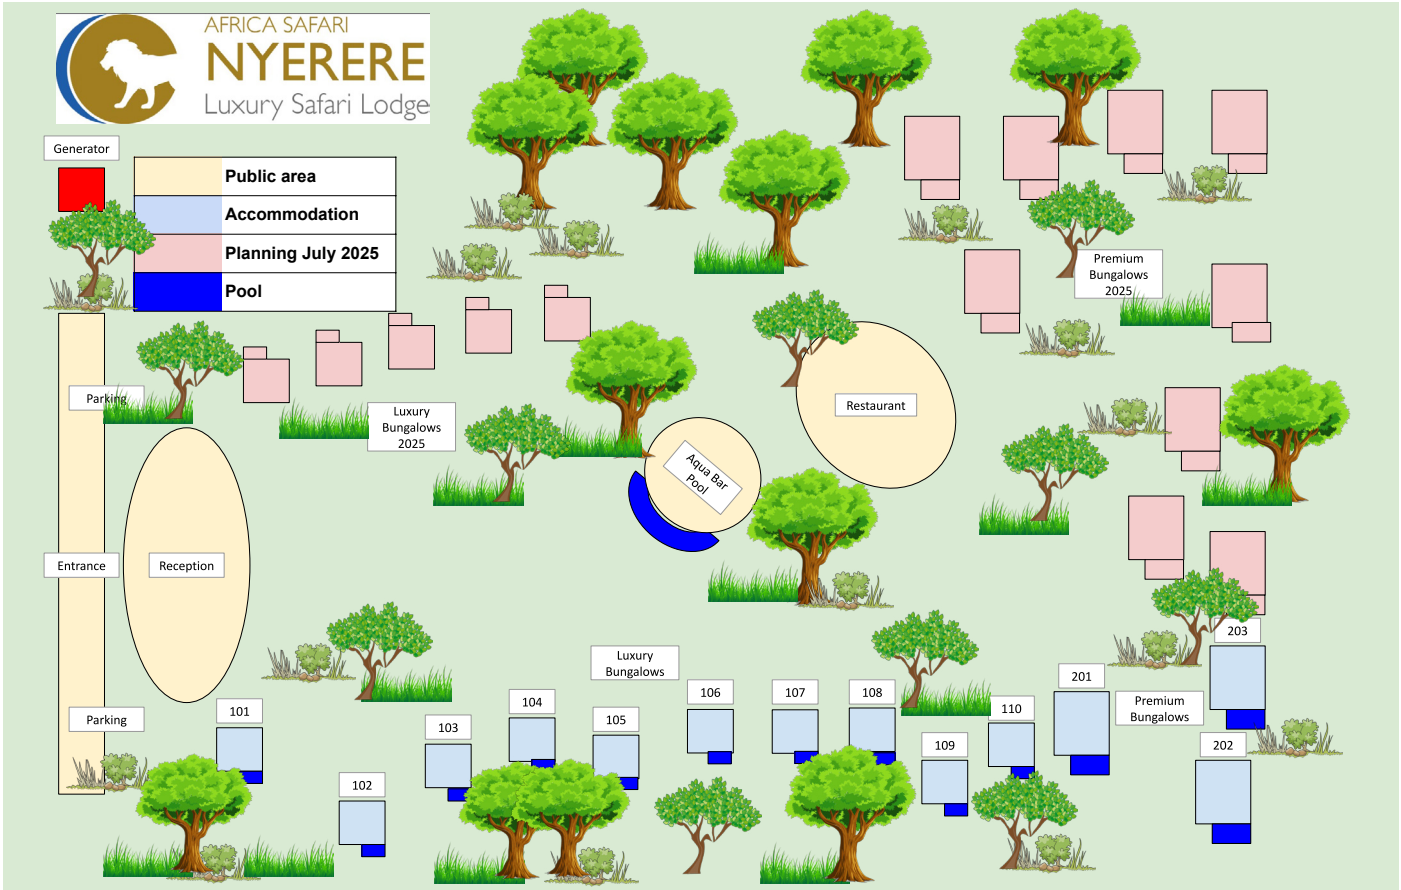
AFRICA SAFARI
NYERERE
Luxury Safari Lodge

Generator

| | |
|---|---|
| | Public area |
| | Accommodation |
| | Planning July 2025 |
| | Pool |

Premium Bungalows 2025

Parking

Luxury Bungalows 2025

Restaurant

Aqua Bar Pool

Entrance

Reception

Luxury Bungalows

203

201

Premium Bungalows

Parking

101

104

105

106

107

108

110

103

109

202

102